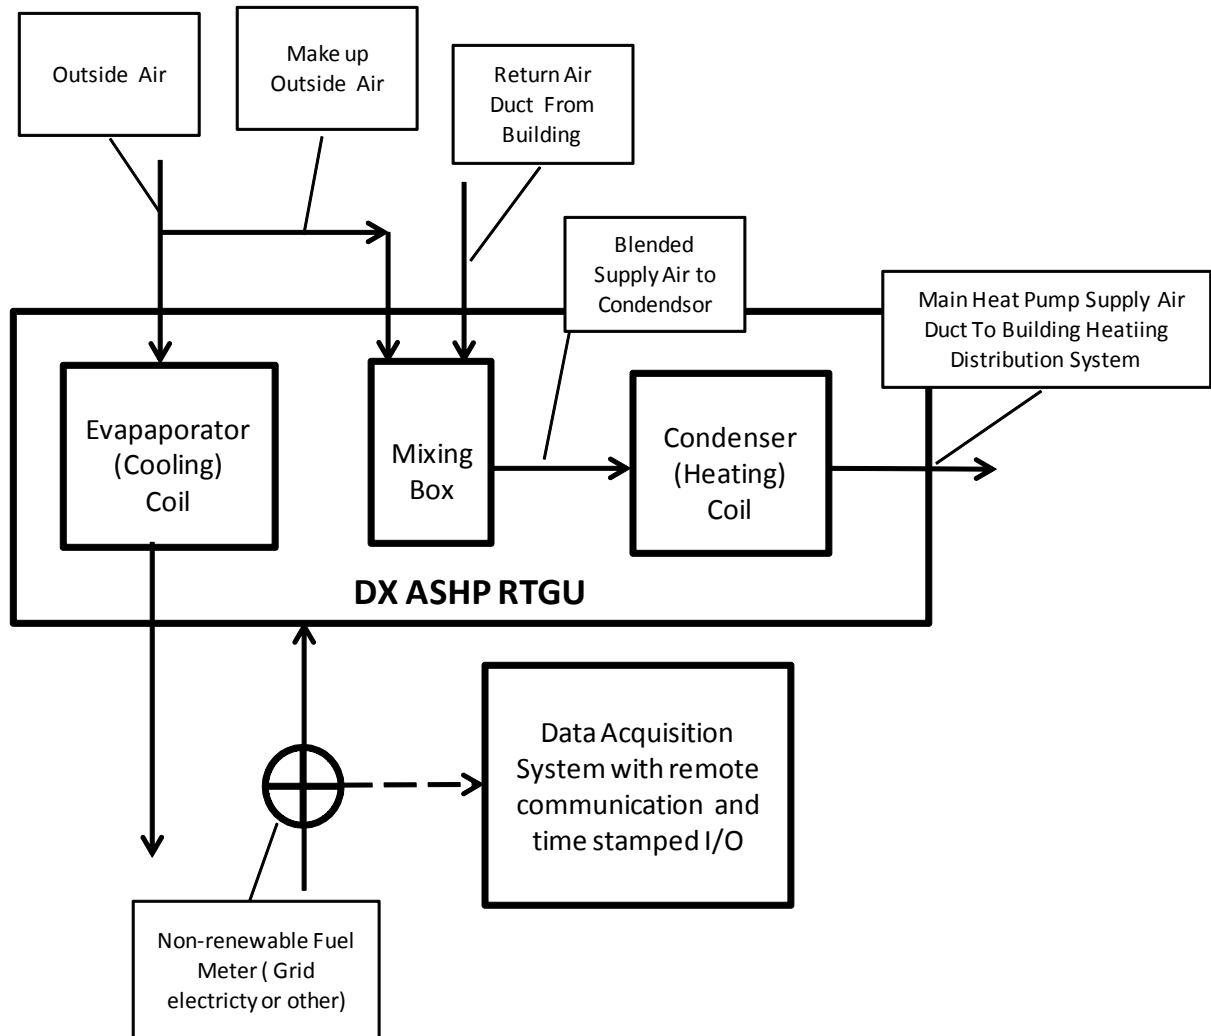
Outside Air

Make up Outside Air

Return Air Duct From Building

Blended Supply Air to Condendsor

Main Heat Pump Supply Air Duct To Building Heatiing Distribution System

Evapaporator (Cooling) Coil

Mixing Box

Condenser (Heating) Coil

DX ASHP RTGU

Data Acquisition System with remote communication and time stamped I/O

Non-renewable Fuel Meter ( Grid electricty or other)